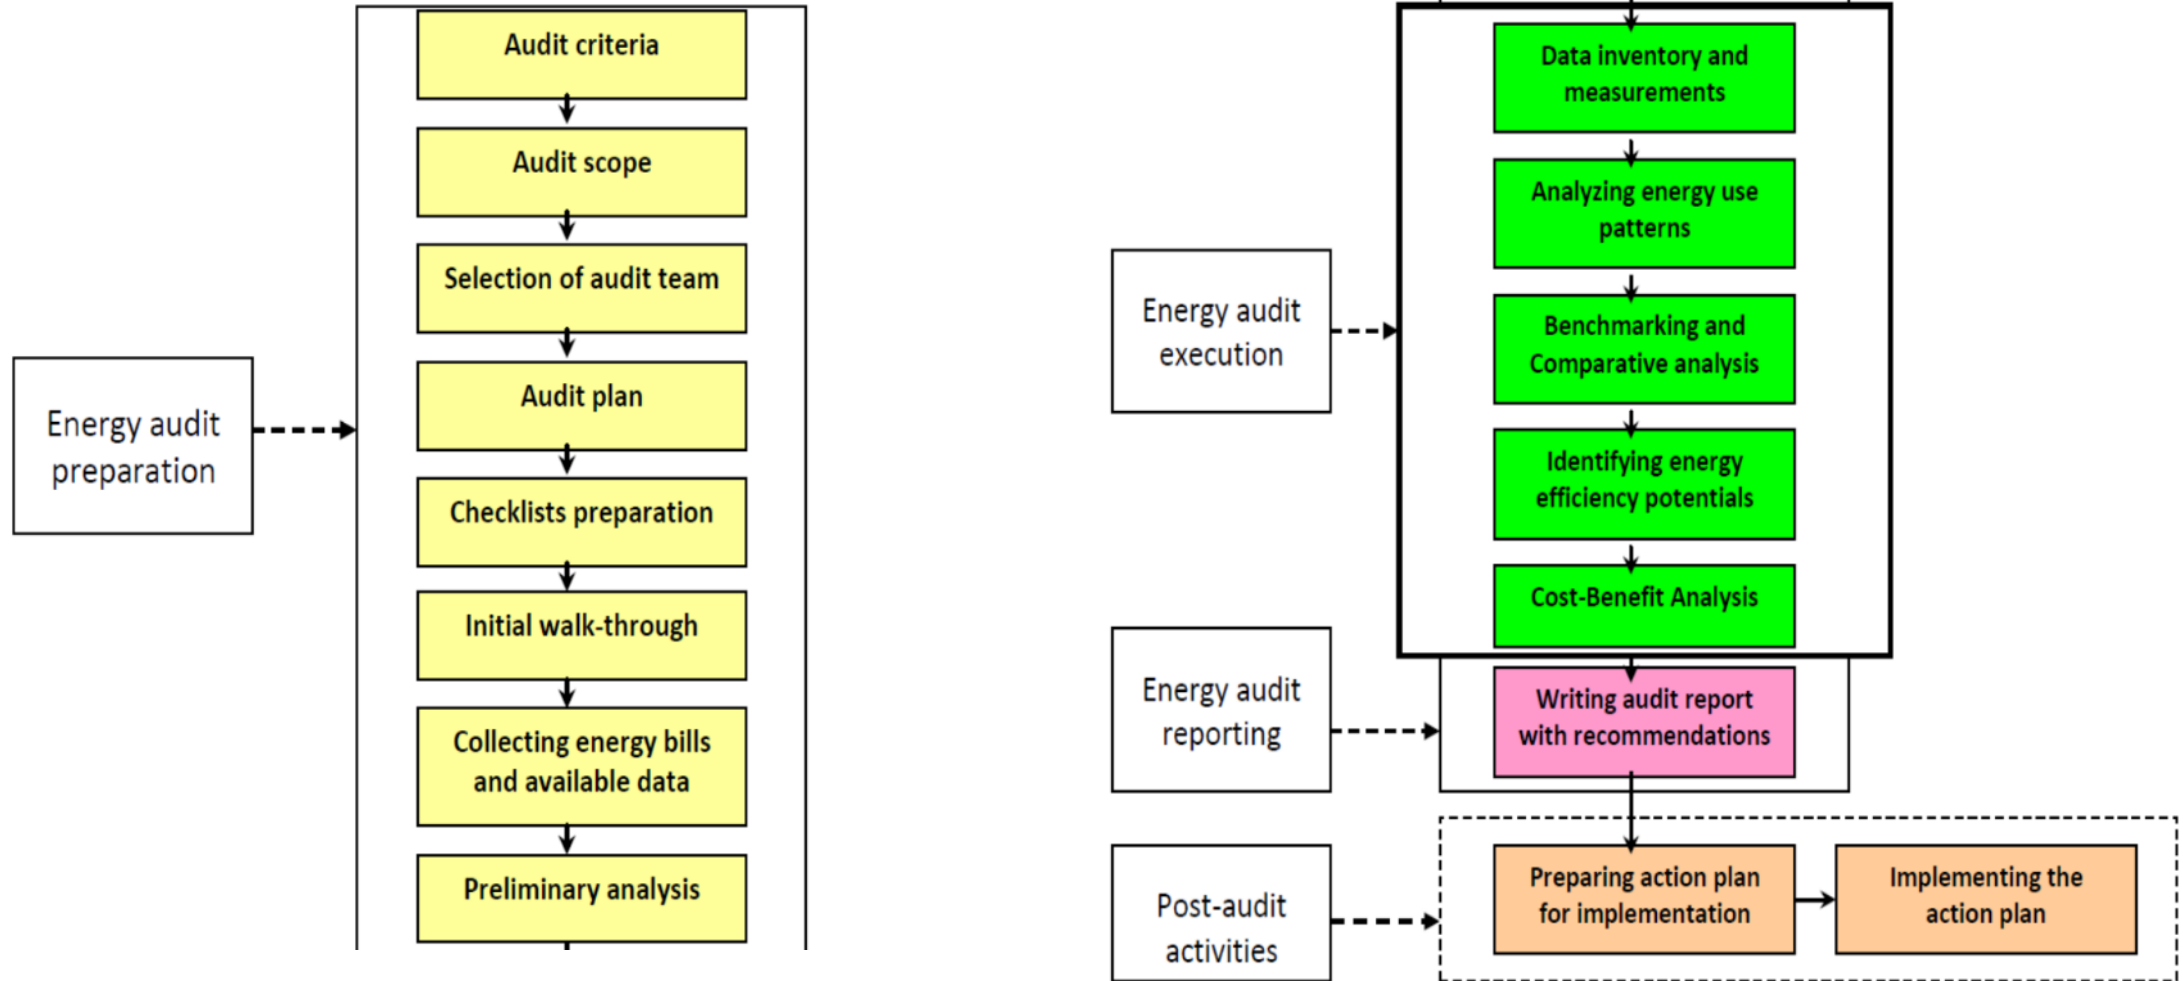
Energy audit preparation

Audit criteria

Audit scope

Selection of audit team

Audit plan

Checklists preparation

Initial walk-through

Collecting energy bills and available data

Preliminary analysis

Energy audit execution

Data inventory and measurements

Analyzing energy use patterns

Benchmarking and Comparative analysis

Identifying energy efficiency potentials

Cost-Benefit Analysis

Energy audit reporting

Writing audit report with recommendations

Post-audit activities

Preparing action plan for implementation

Implementing the action plan